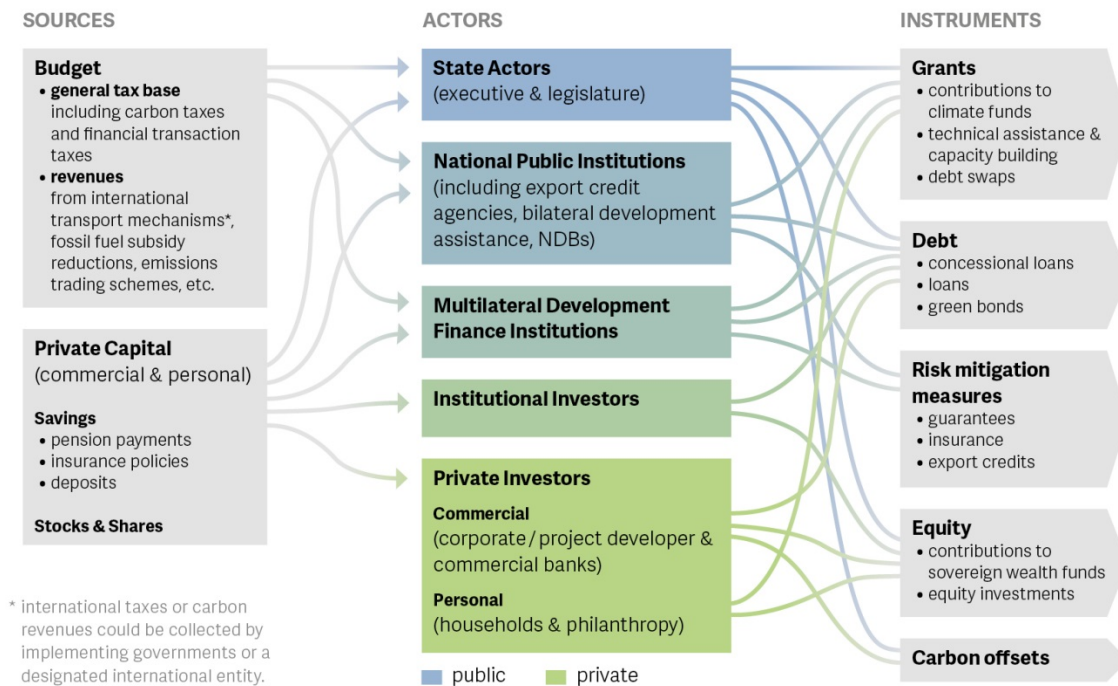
SOURCES

Budget
• general tax base including carbon taxes and financial transaction taxes
• revenues from international transport mechanisms*, fossil fuel subsidy reductions, emissions trading schemes, etc.

Private Capital
(commercial & personal)

Savings
• pension payments
• insurance policies
• deposits

Stocks & Shares

* international taxes or carbon revenues could be collected by implementing governments or a designated international entity.

ACTORS

State Actors
(executive & legislature)

National Public Institutions
(including export credit agencies, bilateral development assistance, NDBs)

Multilateral Development Finance Institutions

Institutional Investors

Private Investors
Commercial
(corporate / project developer & commercial banks)
Personal
(households & philanthropy)

public
private

INSTRUMENTS

Grants
• contributions to climate funds
• technical assistance & capacity building
• debt swaps

Debt
• concessional loans
• loans
• green bonds

Risk mitigation measures
• guarantees
• insurance
• export credits

Equity
• contributions to sovereign wealth funds
• equity investments

Carbon offsets